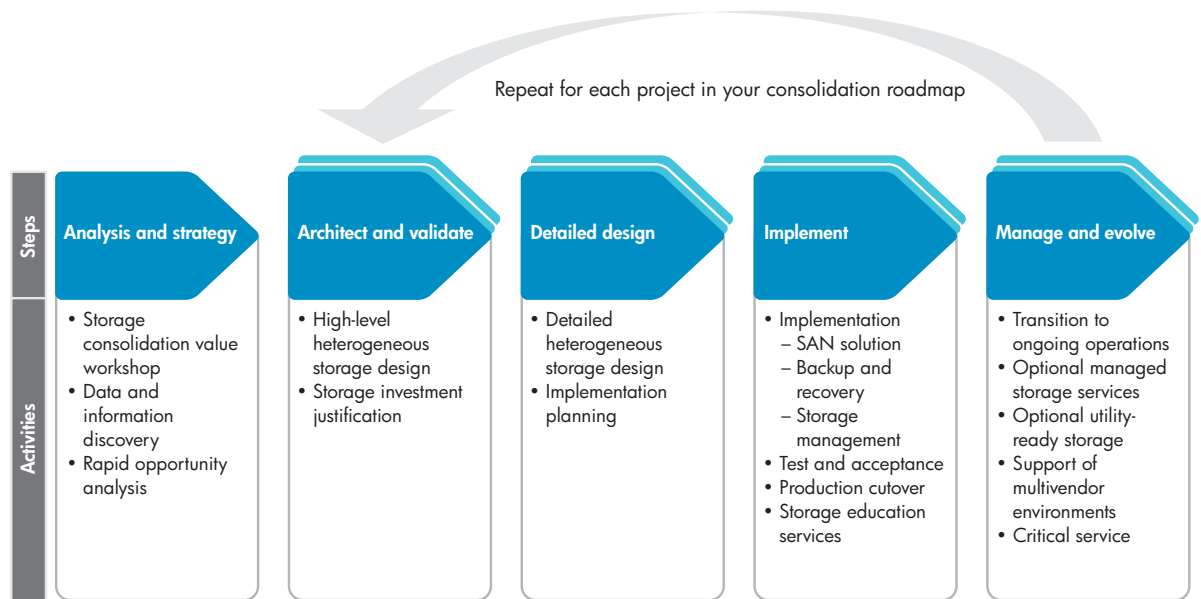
Repeat for each project in your consolidation roadmap

Steps

Activities

Analysis and strategy

• Storage consolidation value workshop
• Data and information discovery
• Rapid opportunity analysis

Architect and validate

• High-level heterogeneous storage design
• Storage investment justification

Detailed design

• Detailed heterogeneous storage design
• Implementation planning

Implement

• Implementation
– SAN solution
– Backup and recovery
– Storage management
• Test and acceptance
• Production cutover
• Storage education services

Manage and evolve

• Transition to ongoing operations
• Optional managed storage services
• Optional utility-ready storage
• Support of multivendor environments
• Critical service